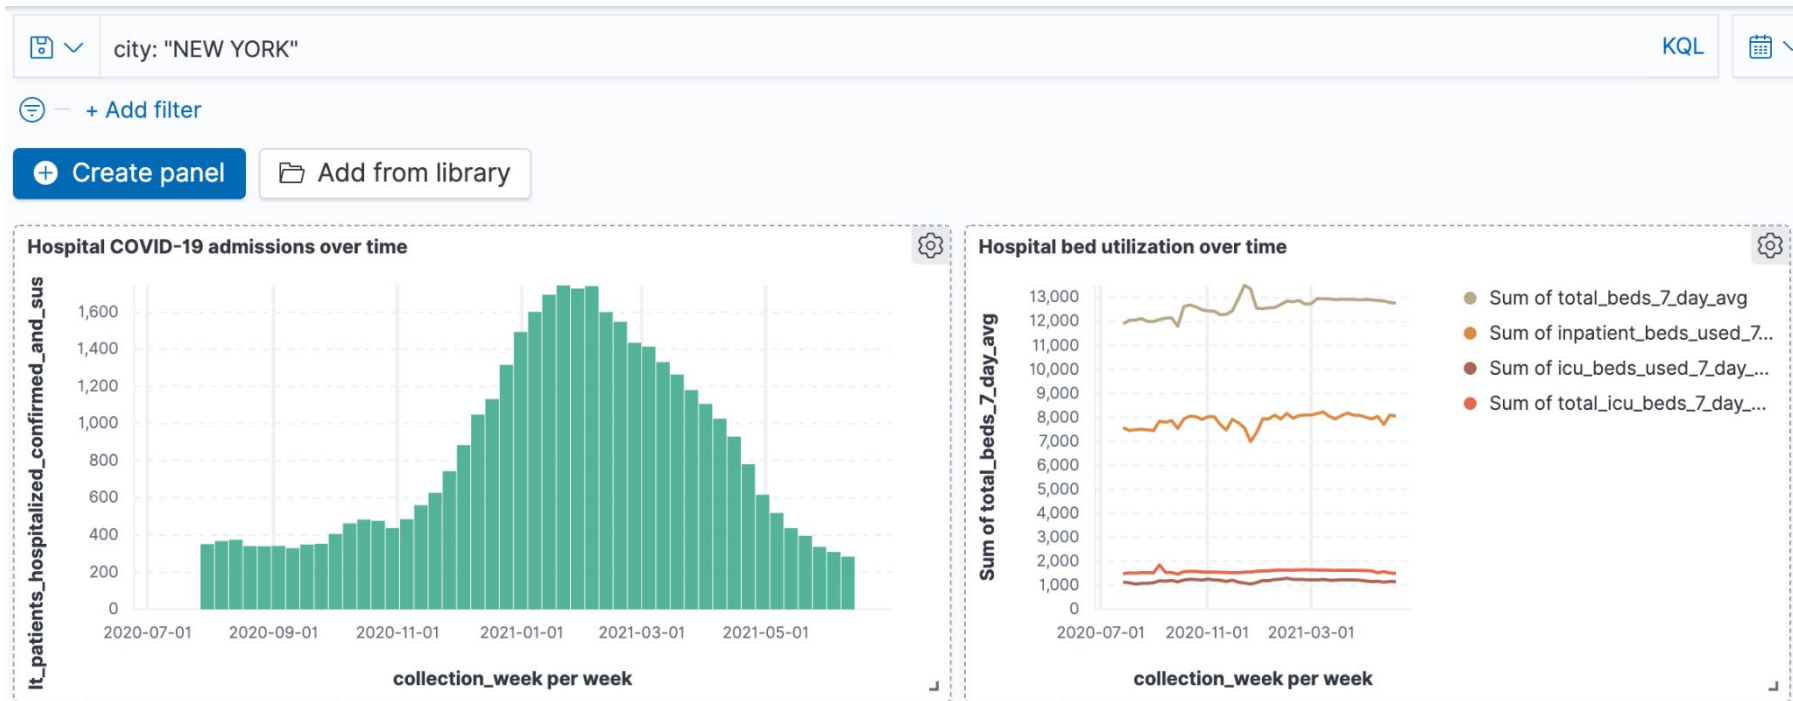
city: "NEW YORK"

KQL

+ Add filter

Create panel

Add from library

Hospital COVID-19 admissions over time

lt_patients_hospitalized_confirmed_and_sus

1,600
1,400
1,200
1,000
800
600
400
200
0

2020-07-01 2020-09-01 2020-11-01 2021-01-01 2021-03-01 2021-05-01

collection_week per week

Hospital bed utilization over time

Sum of total_beds_7_day_avg

13,000
12,000
11,000
10,000
9,000
8,000
7,000
6,000
5,000
4,000
3,000
2,000
1,000
0

2020-07-01 2020-11-01 2021-03-01

collection_week per week

Sum of total_beds_7_day_avg
Sum of inpatient_beds_used_7...
Sum of icu_beds_used_7_day_...
Sum of total_icu_beds_7_day_...